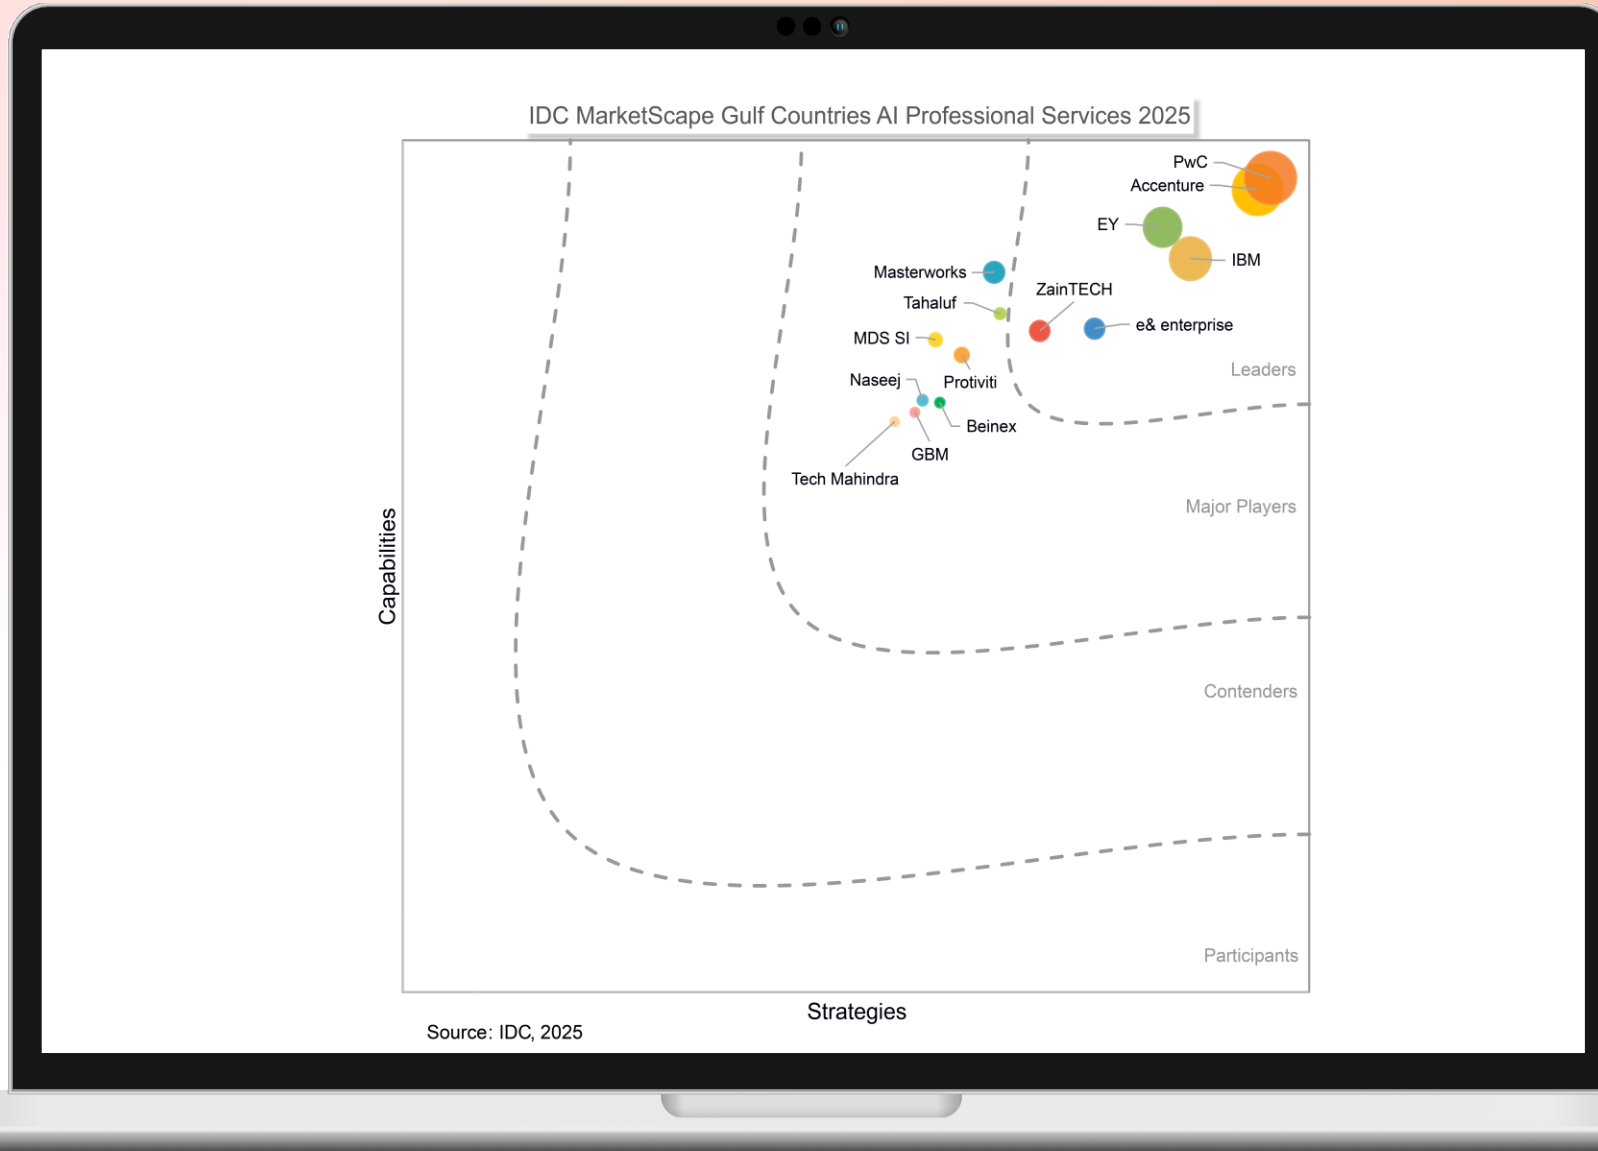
IDC MarketScape Gulf Countries AI Professional Services 2025

PwC
Accenture
EY
IBM
Masterworks
Tahaluf
ZainTECH
e& enterprise
MDS SI
Protiviti
Naseej
Beinex
GBM
Tech Mahindra

Leaders
Major Players
Contenders
Participants

Capabilities
Strategies

Source: IDC, 2025